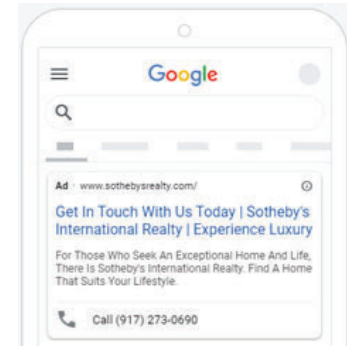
Google

Ad · www.sothebysrealty.com/

Get In Touch With Us Today | Sotheby's International Realty | Experience Luxury

For Those Who Seek An Exceptional Home And Life, There Is Sotheby's International Realty. Find A Home That Suits Your Lifestyle.

Call (917) 273-0690